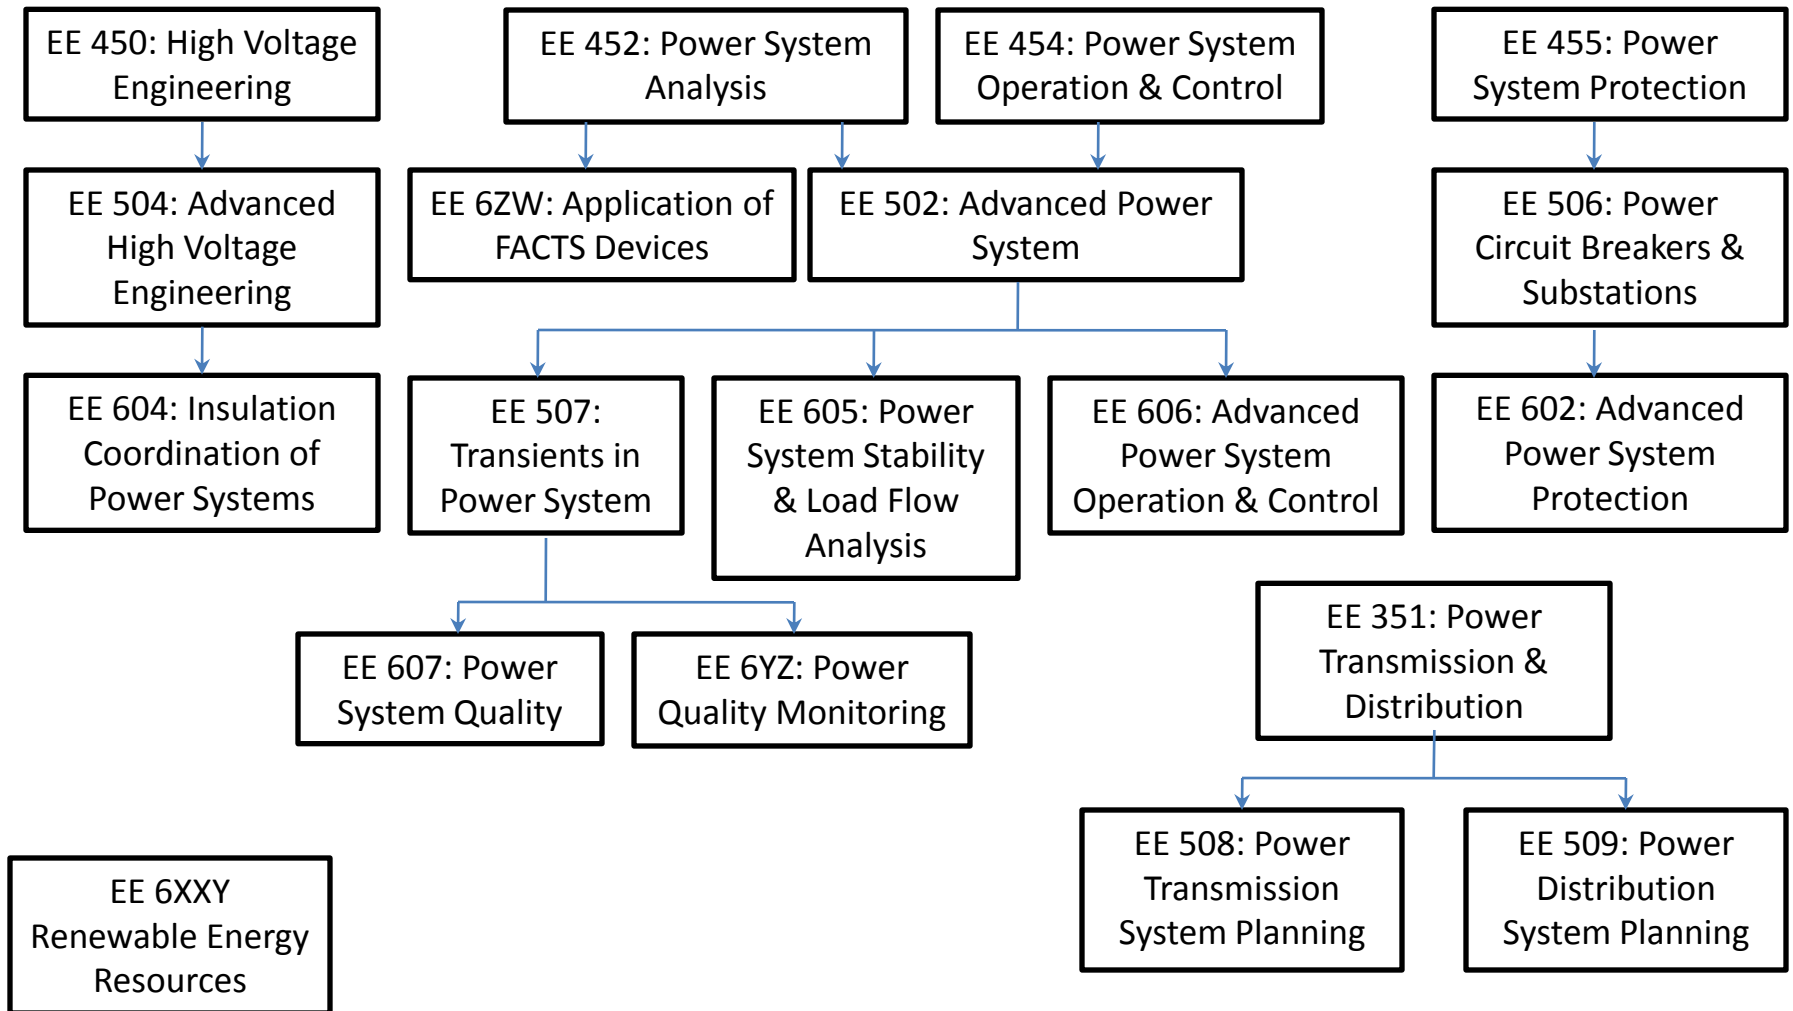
EE 450: High Voltage Engineering

EE 452: Power System Analysis

EE 454: Power System Operation & Control

EE 455: Power System Protection

EE 504: Advanced High Voltage Engineering

EE 6ZW: Application of FACTS Devices

EE 502: Advanced Power System

EE 506: Power Circuit Breakers & Substations

EE 604: Insulation Coordination of Power Systems

EE 507: Transients in Power System

EE 605: Power System Stability & Load Flow Analysis

EE 606: Advanced Power System Operation & Control

EE 602: Advanced Power System Protection

EE 351: Power Transmission & Distribution

EE 607: Power System Quality

EE 6YZ: Power Quality Monitoring

EE 508: Power Transmission System Planning

EE 509: Power Distribution System Planning

EE 6XXY Renewable Energy Resources